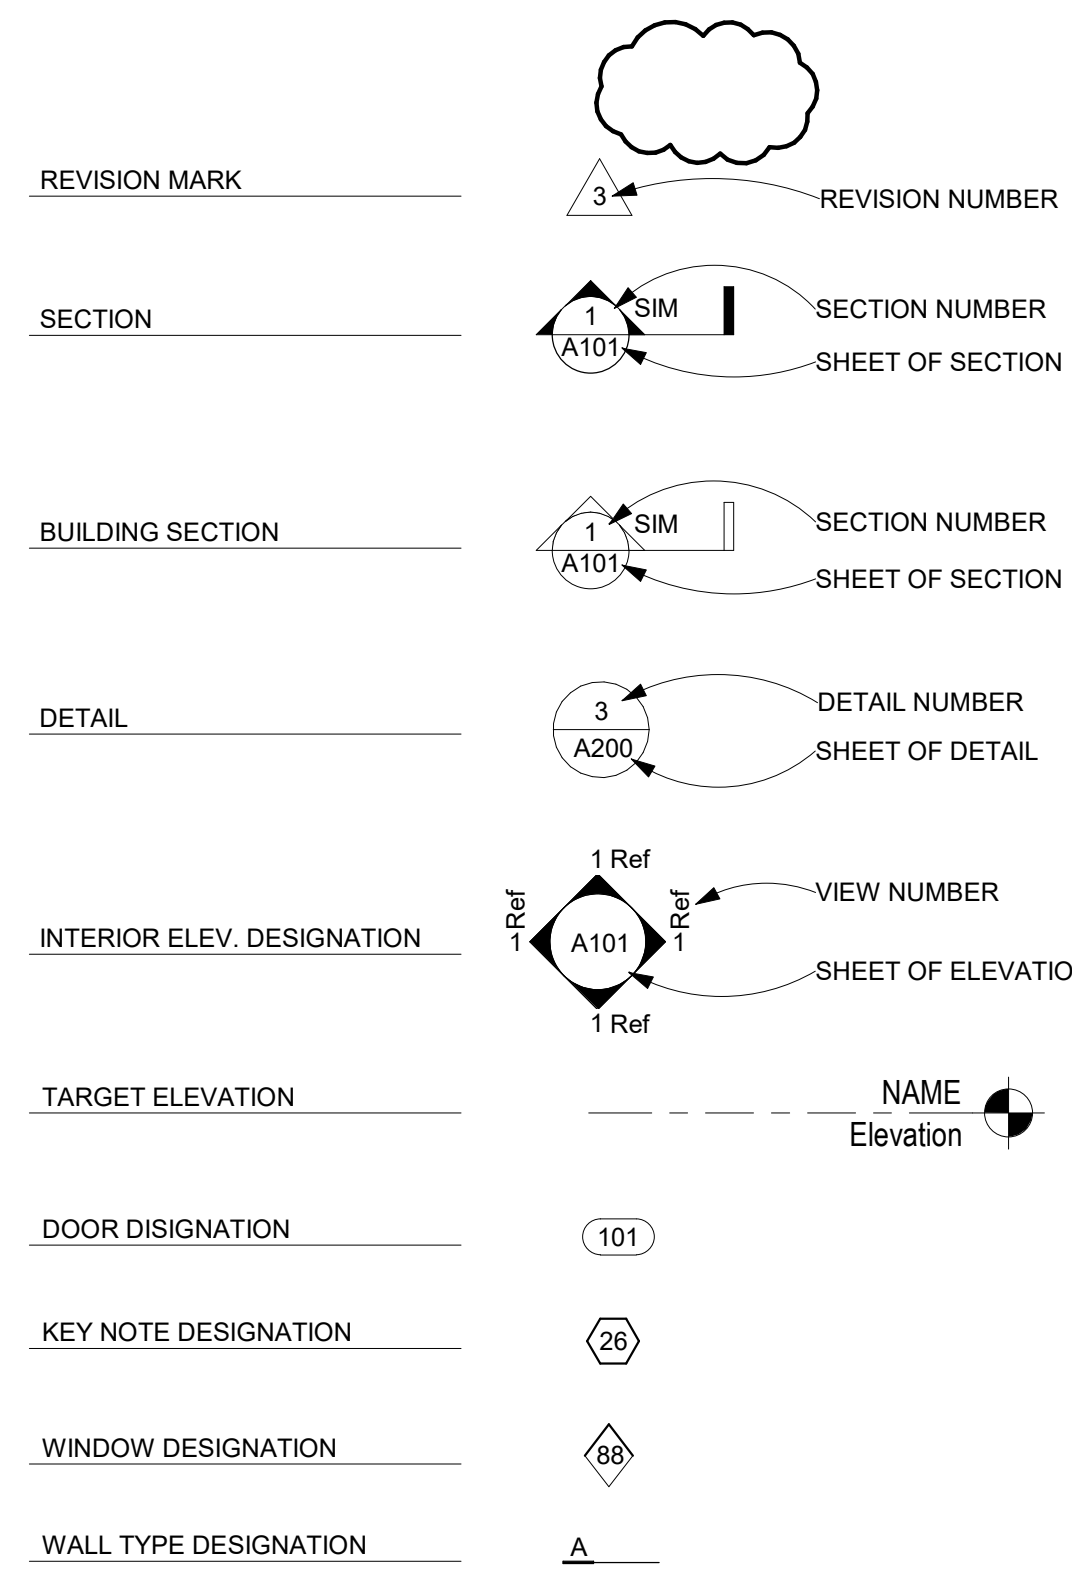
REVISION MARK

3

REVISION NUMBER

SECTION

1

SIM

A101

SECTION NUMBER

SHEET OF SECTION

BUILDING SECTION

1

SIM

A101

SECTION NUMBER

SHEET OF SECTION

DETAIL

3

A200

DETAIL NUMBER

SHEET OF DETAIL

INTERIOR ELEV. DESIGNATION

1 Ref

1 Ref

A101

1 Ref

1 Ref

VIEW NUMBER

SHEET OF ELEVATIO

TARGET ELEVATION

NAME

Elevation

DOOR DISIGNATION

101

KEY NOTE DESIGNATION

26

WINDOW DESIGNATION

88

WALL TYPE DESIGNATION

A